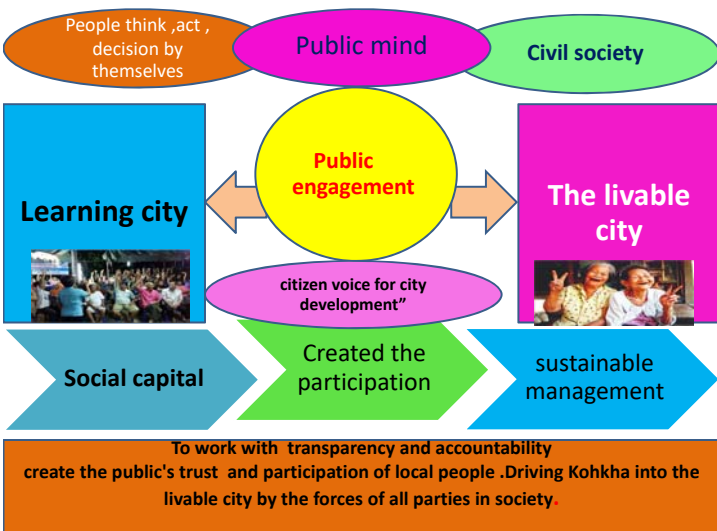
People think ,act , decision by themselves

Public mind

Civil society

Learning city

Public engagement

The livable city

citizen voice for city development”

Social capital

Created the participation

sustainable management

To work with transparency and accountability create the public's trust and participation of local people .Driving Kohkha into the livable city by the forces of all parties in society.